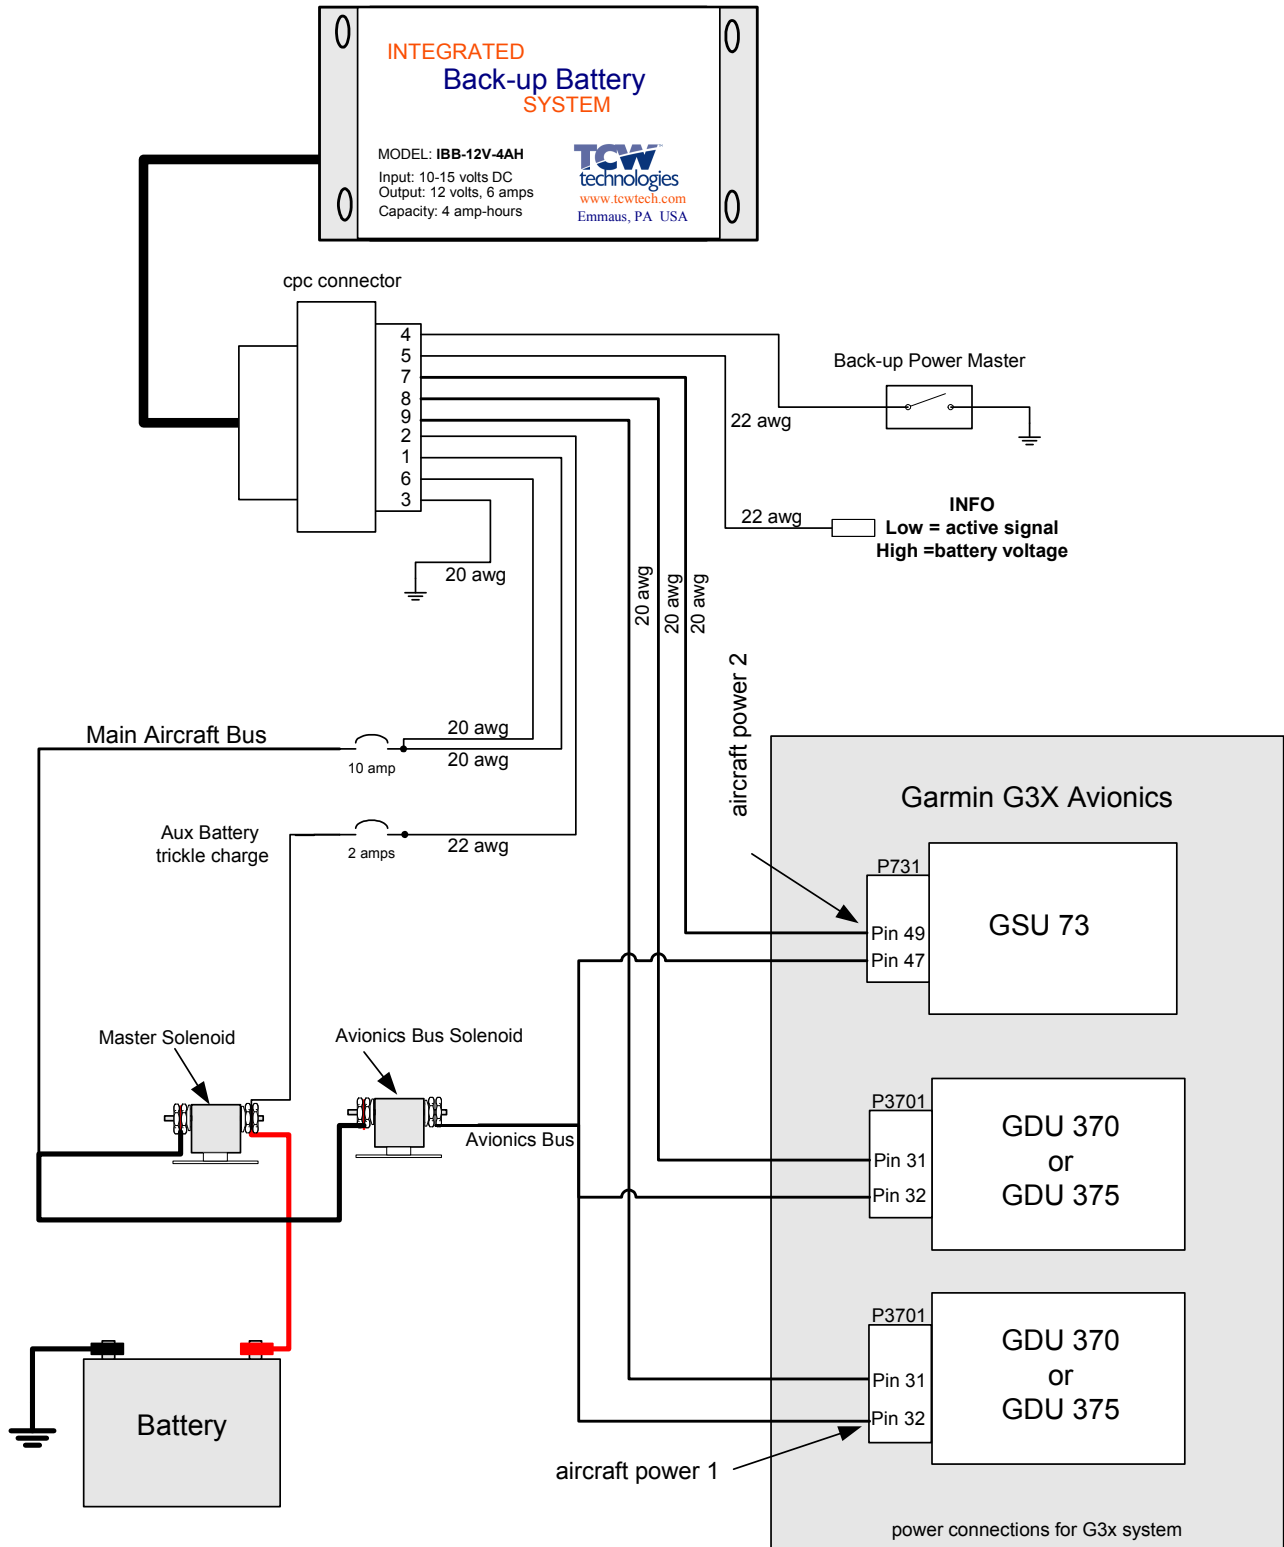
INTEGRATED
Back-up Battery
SYSTEM

MODEL: IBB-12V-4AH
Input: 10-15 volts DC
Output: 12 volts, 6 amps
Capacity: 4 amp-hours

TCW technologies
www.tcwtech.com
Emmaus, PA USA

cpc connector

4
5
7
8
9
2
1
6
3

Back-up Power Master

22 awg

22 awg

INFO
Low = active signal
High =battery voltage

20 awg

20 awg
20 awg
20 awg

aircraft power 2

Main Aircraft Bus
10 amp
20 awg
20 awg

Aux Battery
trickle charge
2 amps
22 awg

Garmin G3X Avionics

P731
GSU 73
Pin 49
Pin 47

Master Solenoid
Avionics Bus Solenoid
Avionics Bus

P3701
GDU 370
or
GDU 375
Pin 31
Pin 32

P3701
GDU 370
or
GDU 375
Pin 31
Pin 32

Battery

aircraft power 1

power connections for G3x system